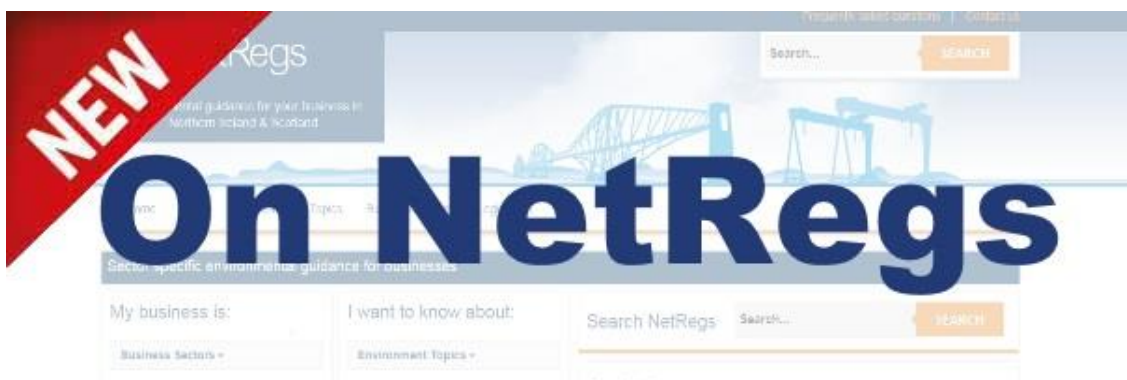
NEW

Frequently asked questions | Contact us

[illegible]Regs

Search... SEARCH

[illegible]ental guidance for your business in Northern Ireland & Scotland

On NetRegs

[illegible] Topics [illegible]

Sector specific environmental guidance for businesses

My business is:

Business Sectors

I want to know about:

Environment Topics

Search NetRegs

Search...

SEARCH